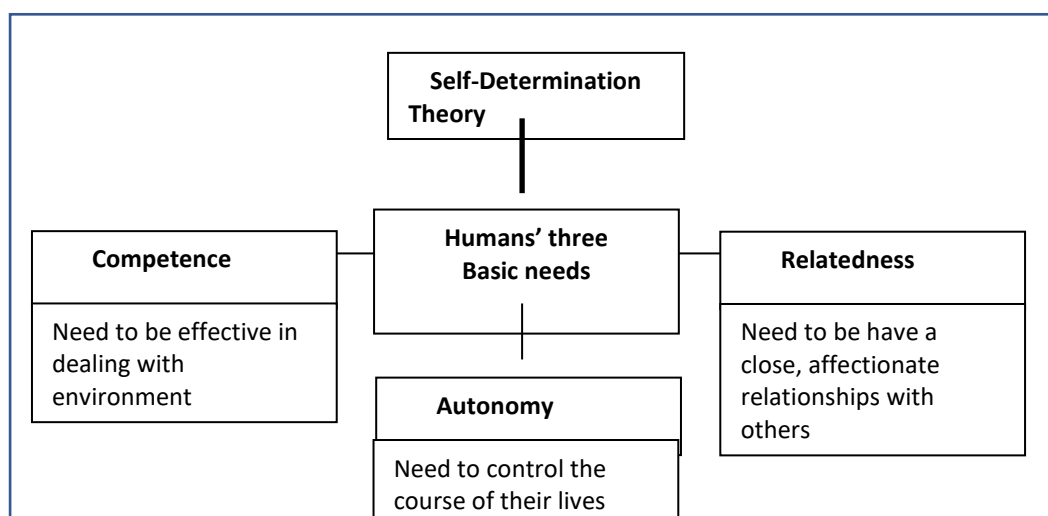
Self-Determination Theory

Humans' three Basic needs

Competence

Need to be effective in dealing with environment

Autonomy

Need to control the course of their lives

Relatedness

Need to be have a close, affectionate relationships with others